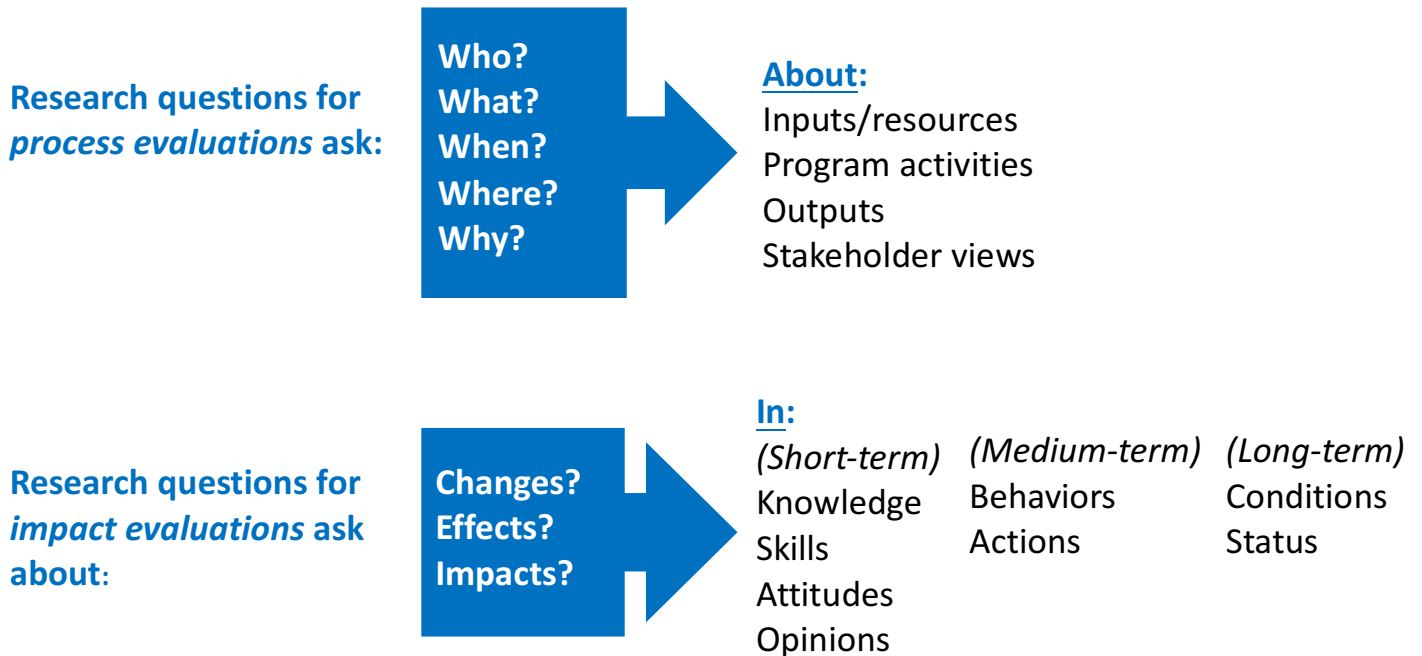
Research questions for *process evaluations* ask:

Who?
What?
When?
Where?
Why?

About:
Inputs/resources
Program activities
Outputs
Stakeholder views

Research questions for *impact evaluations* ask about:

Changes?
Effects?
Impacts?

In:

*(Short-term)*
Knowledge
Skills
Attitudes
Opinions

*(Medium-term)*
Behaviors
Actions

*(Long-term)*
Conditions
Status